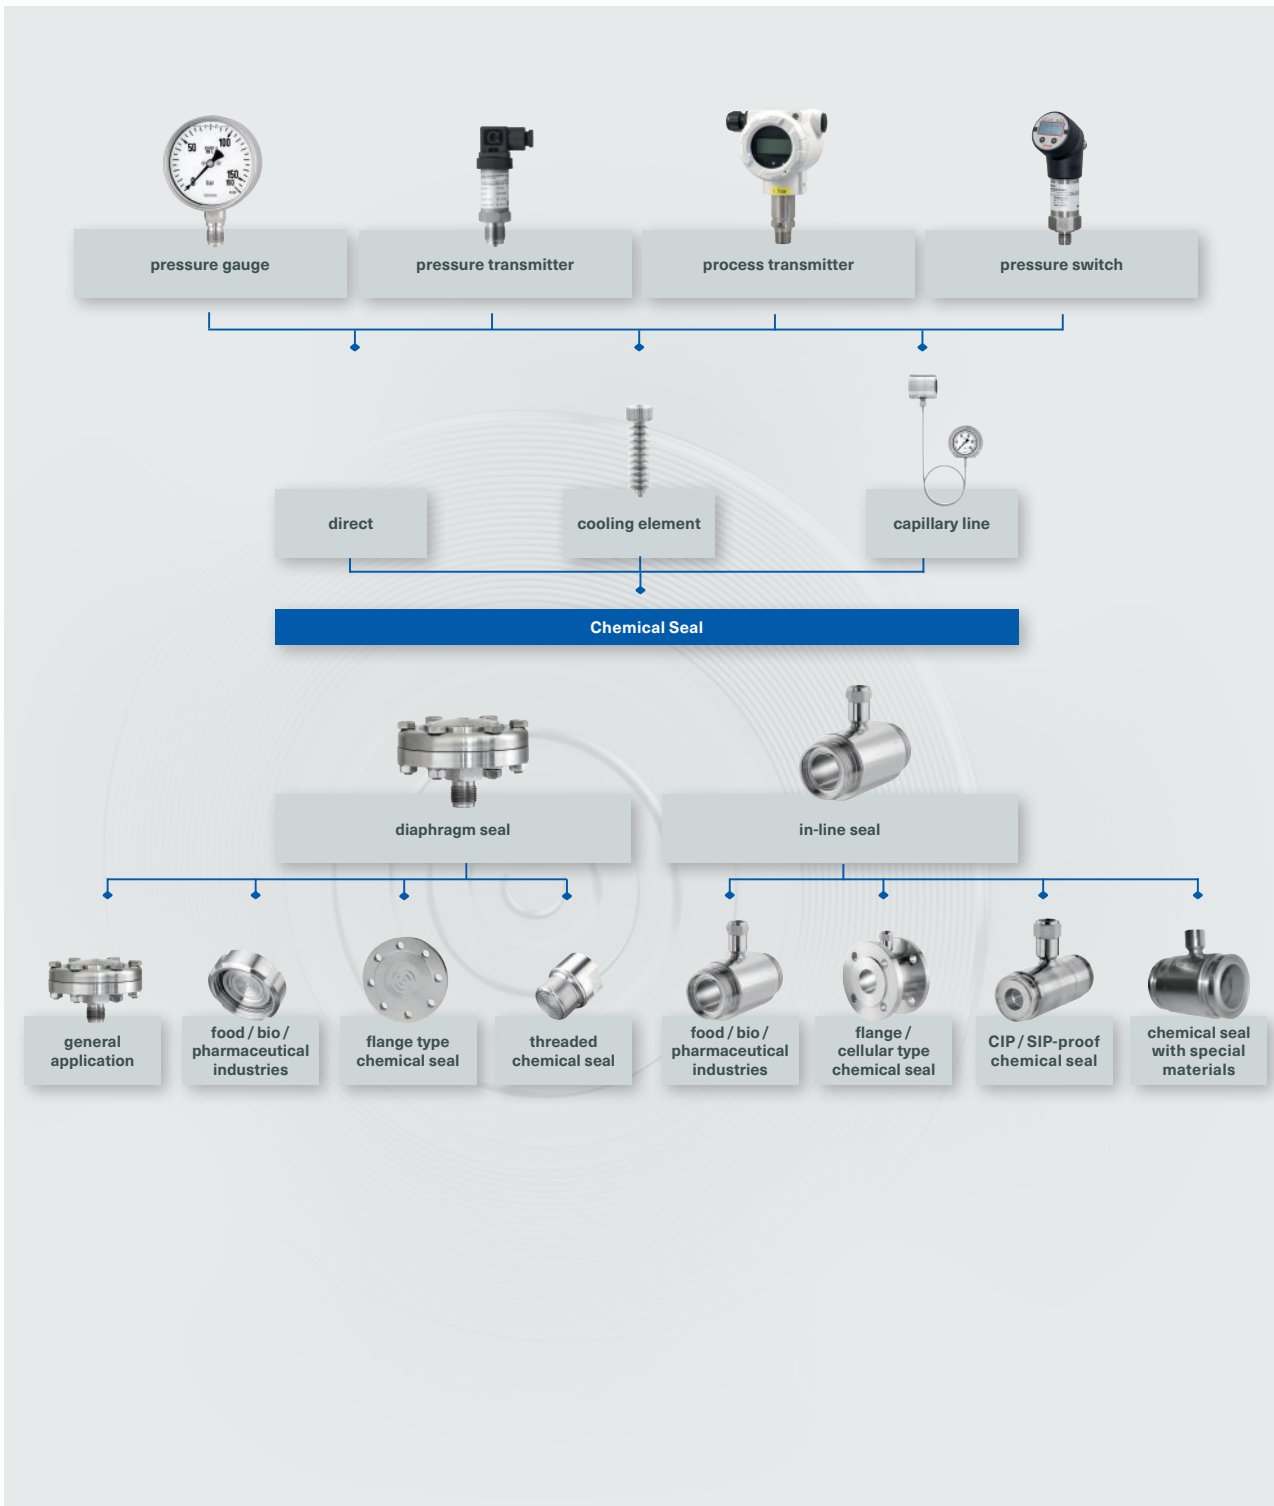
pressure gauge

pressure transmitter

process transmitter

pressure switch

direct

cooling element

capillary line

Chemical Seal

diaphragm seal

in-line seal

general application

food / bio / pharmaceutical industries

flange type chemical seal

threaded chemical seal

food / bio / pharmaceutical industries

flange / cellular type chemical seal

CIP / SIP-proof chemical seal

chemical seal with special materials